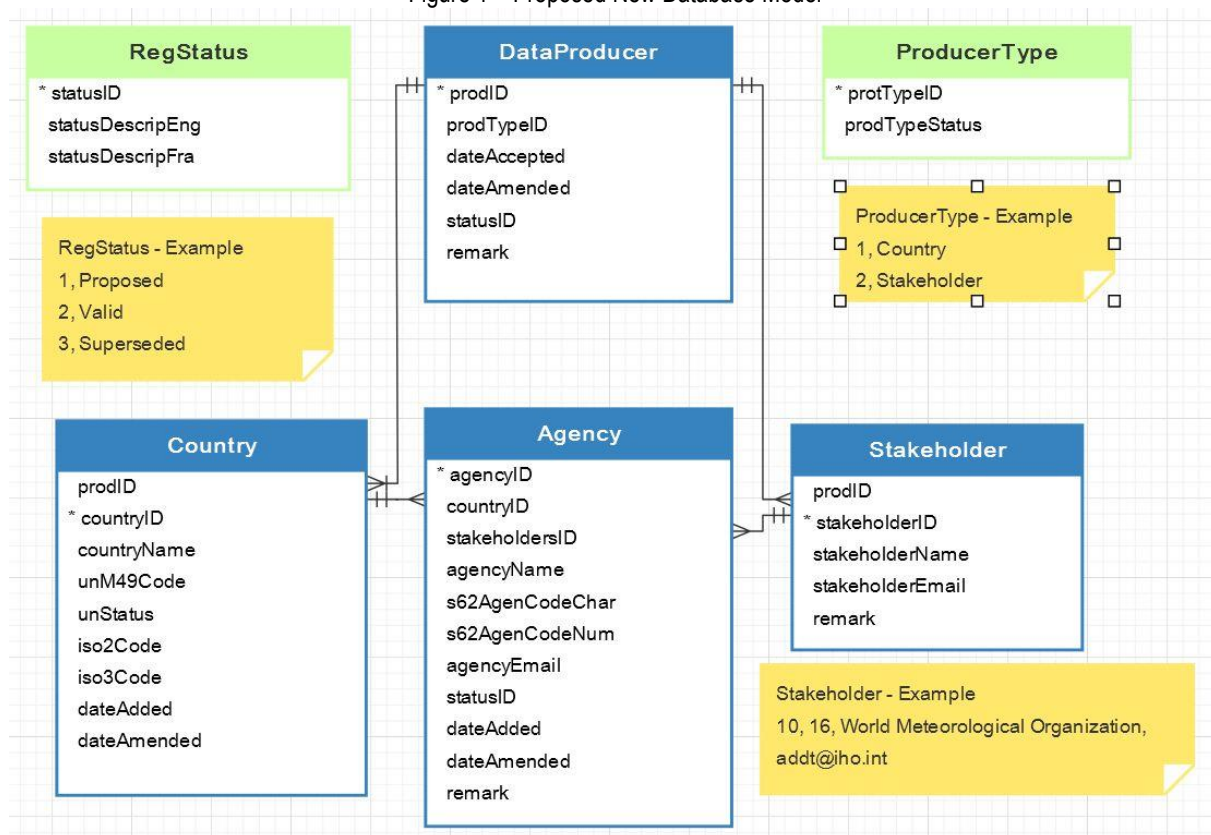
Figure 1 – Proposed New Database Model

RegStatus
* statusID
statusDescripEng
statusDescripFra

DataProducer
* prodID
prodTypeID
dateAccepted
dateAmended
statusID
remark

ProducerType
* protTypeID
prodTypeStatus

ProducerType - Example
1, Country
2, Stakeholder

RegStatus - Example
1, Proposed
2, Valid
3, Superseded

Country
prodID
* countryID
countryName
unM49Code
unStatus
iso2Code
iso3Code
dateAdded
dateAmended

Agency
* agencyID
countryID
stakeholdersID
agencyName
s62AgenCodeChar
s62AgenCodeNum
agencyEmail
statusID
dateAdded
dateAmended
remark

Stakeholder
prodID
* stakeholderID
stakeholderName
stakeholderEmail
remark

Stakeholder - Example
10, 16, World Meteorological Organization, addt@iho.int